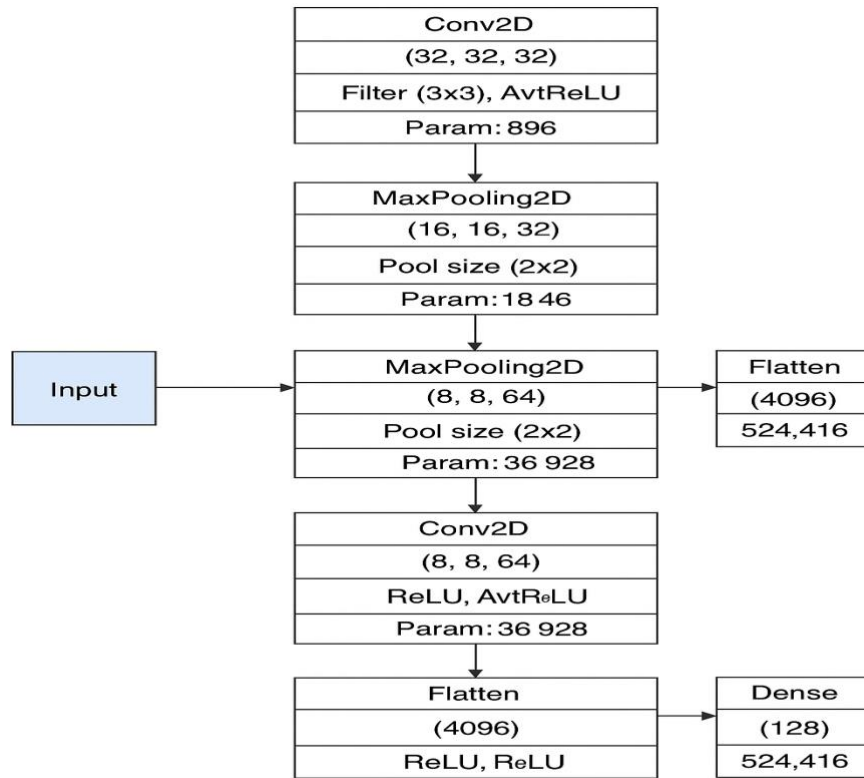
Conv2D
(32, 32, 32)
Filter (3x3), AvtReLU
Param: 896

MaxPooling2D
(16, 16, 32)
Pool size (2x2)
Param: 18 46

Input

MaxPooling2D
(8, 8, 64)
Pool size (2x2)
Param: 36 928

Flatten
(4096)
524,416

Conv2D
(8, 8, 64)
ReLU, AvtReLU
Param: 36 928

Flatten
(4096)
ReLU, ReLU

Dense
(128)
524,416